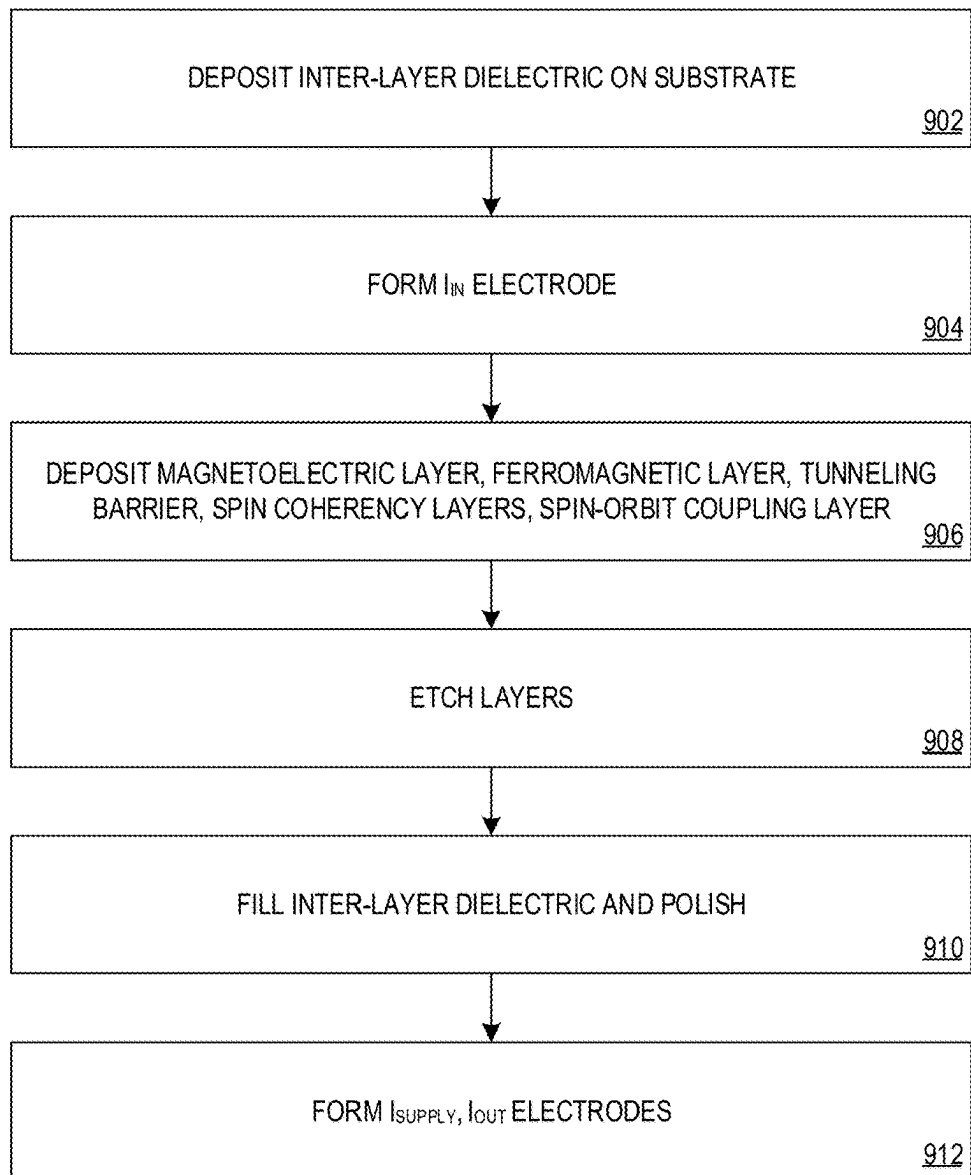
DEPOSIT INTER-LAYER DIELECTRIC ON SUBSTRATE
902

FORM $I_{IN}$ ELECTRODE
904

DEPOSIT MAGNETOELECTRIC LAYER, FERROMAGNETIC LAYER, TUNNELING BARRIER, SPIN COHERENCY LAYERS, SPIN-ORBIT COUPLING LAYER
906

ETCH LAYERS
908

FILL INTER-LAYER DIELECTRIC AND POLISH
910

FORM $I_{SUPPLY}$, $I_{OUT}$ ELECTRODES
912